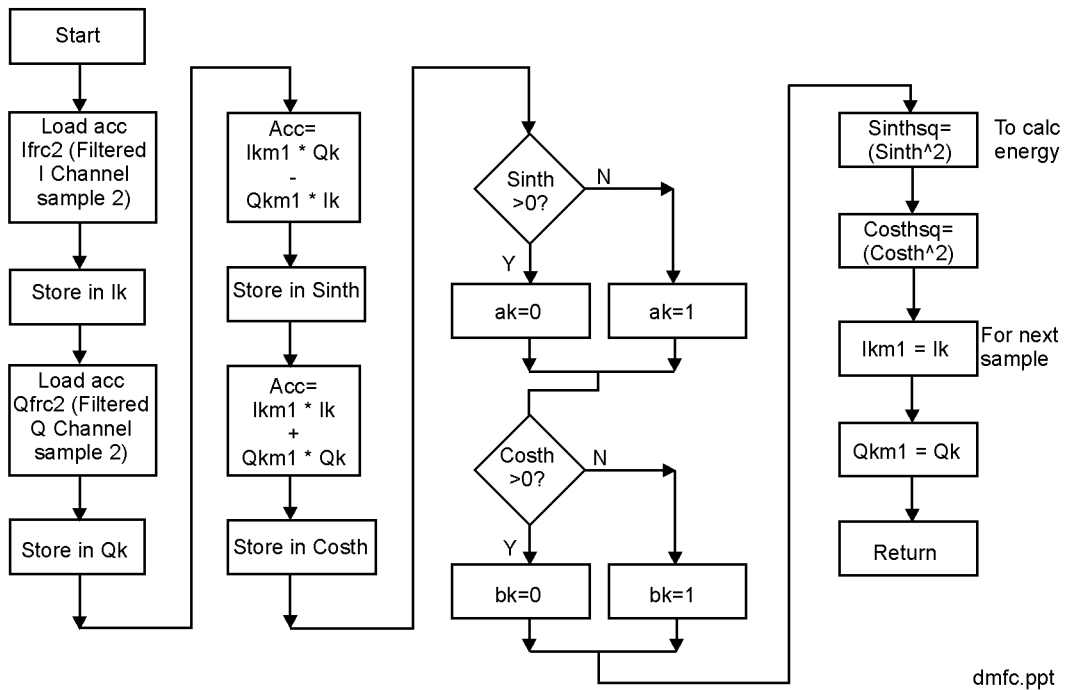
Start

Load acc Ifrc2 (Filtered I Channel sample 2)

Store in Ik

Load acc Qfrc2 (Filtered Q Channel sample 2)

Store in Qk

Acc= Ikm1 * Qk - Qkm1 * Ik

Store in Sinth

Acc= Ikm1 * Ik + Qkm1 * Qk

Store in Costh

Sinth >0?

N

Y

ak=0

ak=1

Costh >0?

N

Y

bk=0

bk=1

Sinthsq= (Sinth^2)

To calc energy

Costhsq= (Costh^2)

Ikm1 = Ik

For next sample

Qkm1 = Qk

Return

dmfc.ppt